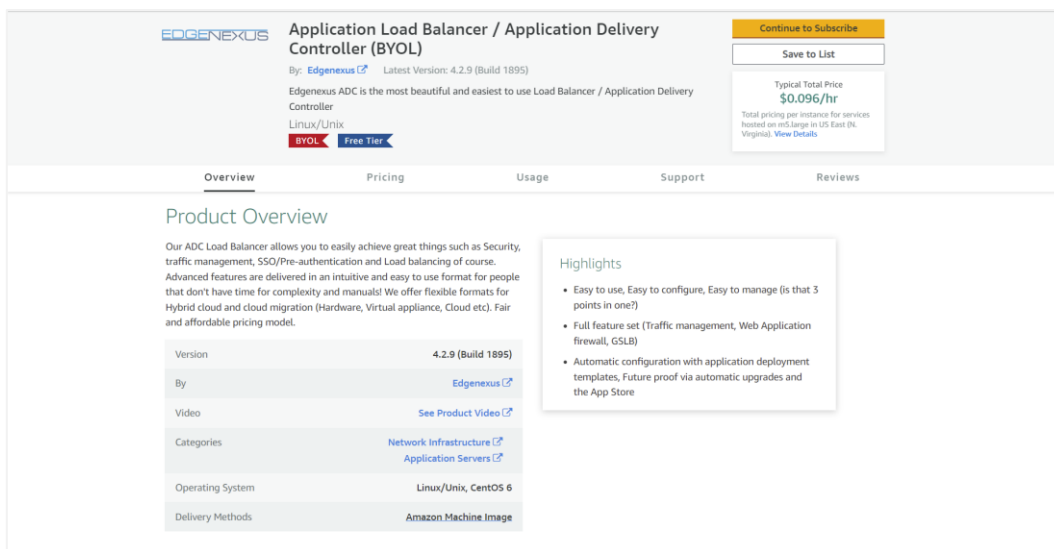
EDGENEXUS

Application Load Balancer / Application Delivery Controller (BYOL)

By: Edgenexus Latest Version: 4.2.9 (Build 1895)

Edgenexus ADC is the most beautiful and easiest to use Load Balancer / Application Delivery Controller

Linux/Unix

BYOL Free Tier

Continue to Subscribe

Save to List

Typical Total Price
$0.096/hr
Total pricing per instance for services hosted on m5.large in US East (N. Virginia). View Details

Overview Pricing Usage Support Reviews

Product Overview

Our ADC Load Balancer allows you to easily achieve great things such as Security, traffic management, SSO/Pre-authentication and Load balancing of course. Advanced features are delivered in an intuitive and easy to use format for people that don't have time for complexity and manuals! We offer flexible formats for Hybrid cloud and cloud migration (Hardware, Virtual appliance, Cloud etc). Fair and affordable pricing model.

| Version | 4.2.9 (Build 1895) |
|---|---|
| By | Edgenexus |
| Video | See Product Video |
| Categories | Network Infrastructure<br>Application Servers |
| Operating System | Linux/Unix, CentOS 6 |
| Delivery Methods | Amazon Machine Image |

Highlights

- Easy to use, Easy to configure, Easy to manage (is that 3 points in one?)
- Full feature set (Traffic management, Web Application firewall, GSLB)
- Automatic configuration with application deployment templates, Future proof via automatic upgrades and the App Store